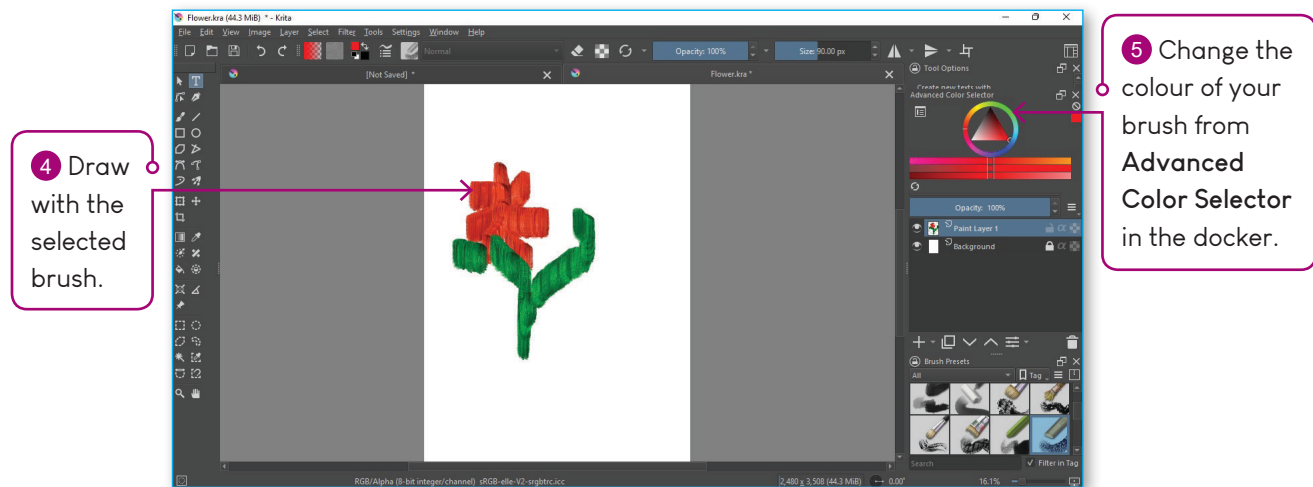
Flower.kra (44.3 MiB) * - Krita

File Edit View Image Layer Select Filter Tools Settings Window Help

Normal

Opacity: 100%

Size: 90.00 px

[Not Saved] *

Flower.kra *

Tool Options

Create new texts with

Advanced Color Selector

Opacity: 100%

Paint Layer 1

Background

Brush Presets

All

Tag

Search

Filter in Tag

RGB/Alpha (8-bit integer/channel) sRGB-elle-V2-srgbtrc.icc

2,480 x 3,508 (44.3 MiB)

0.00°

16.1%

4 Draw with the selected brush.

5 Change the colour of your brush from Advanced Color Selector in the docker.